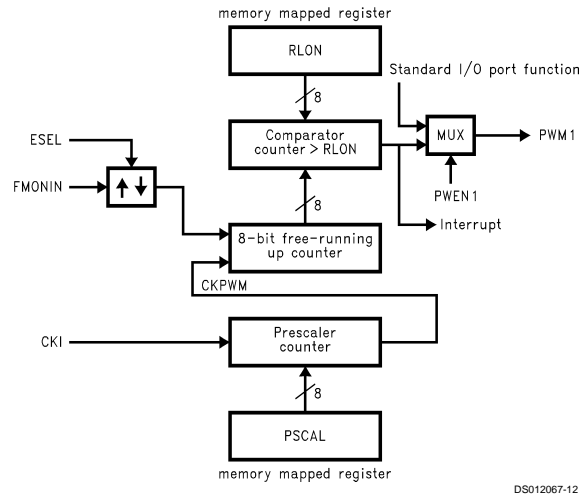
memory mapped register

RLON

8

Standard I/O port function

ESEL

Comparator counter > RLON

MUX

PWM1

FMONIN

PWEN1

8

Interrupt

8-bit free-running up counter

CKPWM

CKI

Prescaler counter

8

PSCAL

memory mapped register

DS012067-12